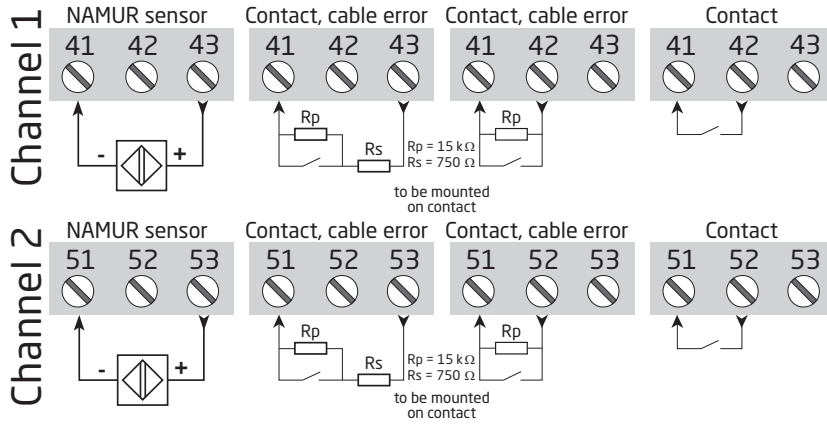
Channel 1

NAMUR sensor
41 42 43
- +

Contact, cable error
41 42 43
Rp
Rs
Rp = 15 kΩ
Rs = 750 Ω
to be mounted on contact

Contact, cable error
41 42 43
Rp

Contact
41 42 43

Channel 2

NAMUR sensor
51 52 53
- +

Contact, cable error
51 52 53
Rp
Rs
Rp = 15 kΩ
Rs = 750 Ω
to be mounted on contact

Contact, cable error
51 52 53
Rp

Contact
51 52 53